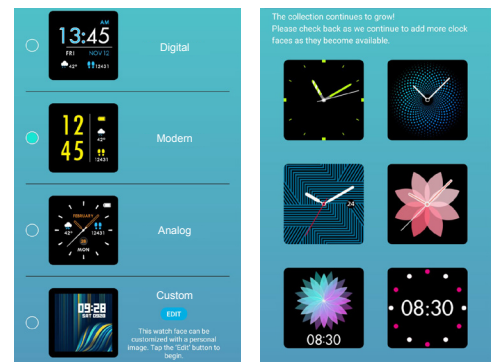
13:45
AM
FRI NOV 12
42° 12431

Digital

12
45
12431

Modern

FEBRUARY
42°
MON
12431

Analog

09:28
SAT 0000

Custom

EDIT

This watch face can be customized with a personal image. Tap the 'Edit' button to begin.

The collection continues to grow!
Please check back as we continue to add more clock faces as they become available.

24

08:30

08:30